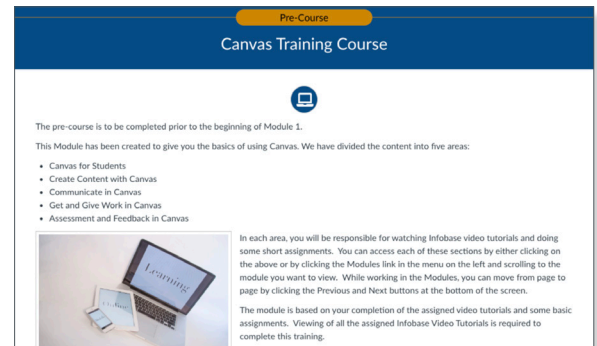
Pre-Course

Canvas Training Course

The pre-course is to be completed prior to the beginning of Module 1.

This Module has been created to give you the basics of using Canvas. We have divided the content into five areas:

- Canvas for Students
- Create Content with Canvas
- Communicate in Canvas
- Get and Give Work in Canvas
- Assessment and Feedback in Canvas

Learning

In each area, you will be responsible for watching Infobase video tutorials and doing some short assignments. You can access each of these sections by either clicking on the above or by clicking the Modules link in the menu on the left and scrolling to the module you want to view. While working in the Modules, you can move from page to page by clicking the Previous and Next buttons at the bottom of the screen.

The module is based on your completion of the assigned video tutorials and some basic assignments. Viewing of all the assigned Infobase Video Tutorials is required to complete this training.